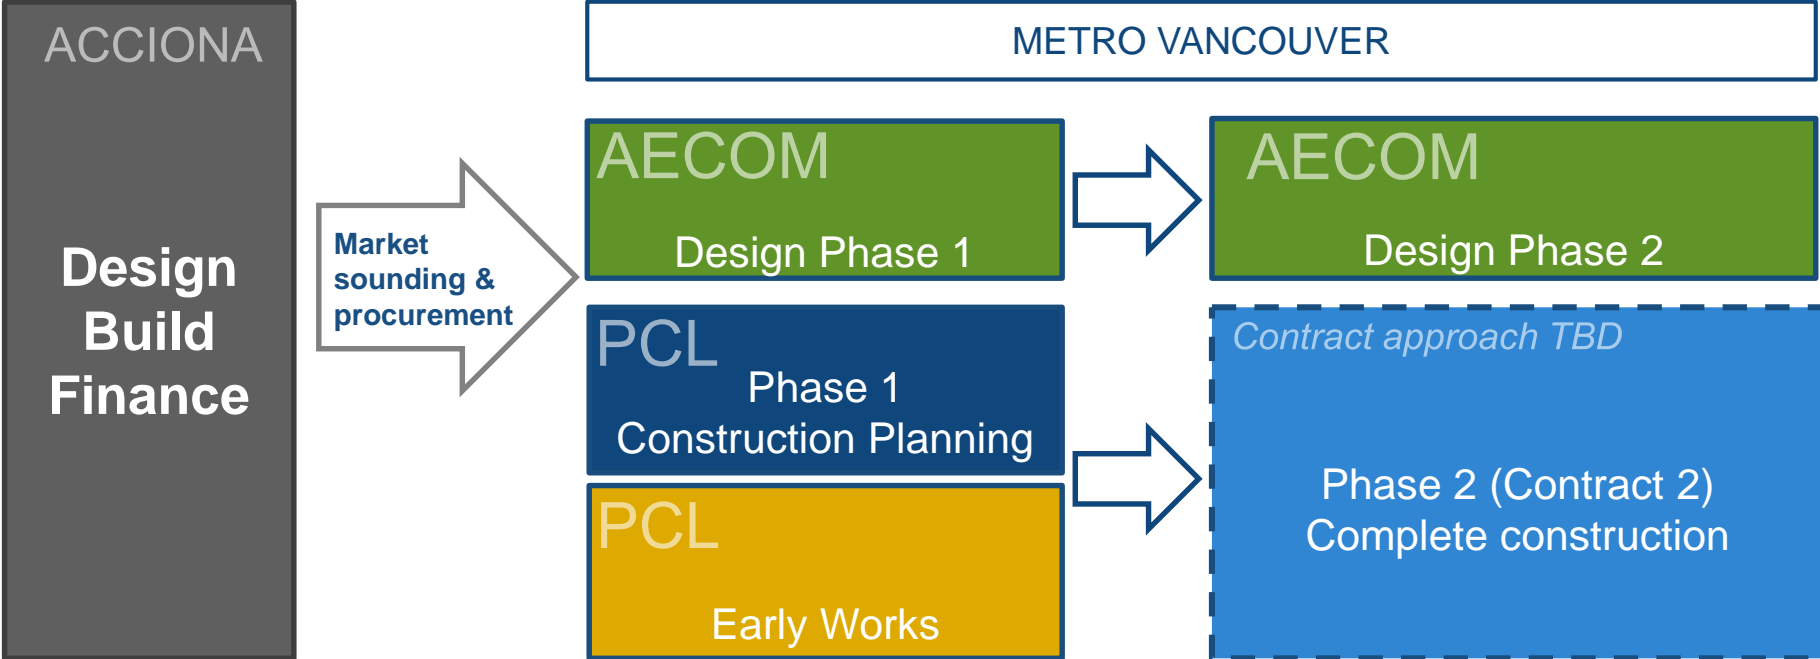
ACCIONA

Design Build Finance

Market sounding & procurement

METRO VANCOUVER

AECOM
Design Phase 1

AECOM
Design Phase 2

PCL
Phase 1
Construction Planning

Contract approach TBD

Phase 2 (Contract 2)
Complete construction

PCL
Early Works